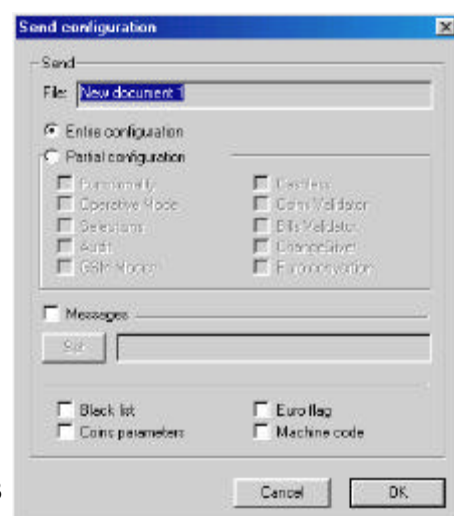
Send configuration

Send

File: New document 1

Entire configuration

Partial configuration

Functionality
Operative Mode
Selections
Audit
GSM Modem

Cashless
Coins Validator
Bills Validator
ChangeGiver
Euroconversion

Messages

Set

Black list
Coins parameters

Euro flag
Machine code

Cancel
OK